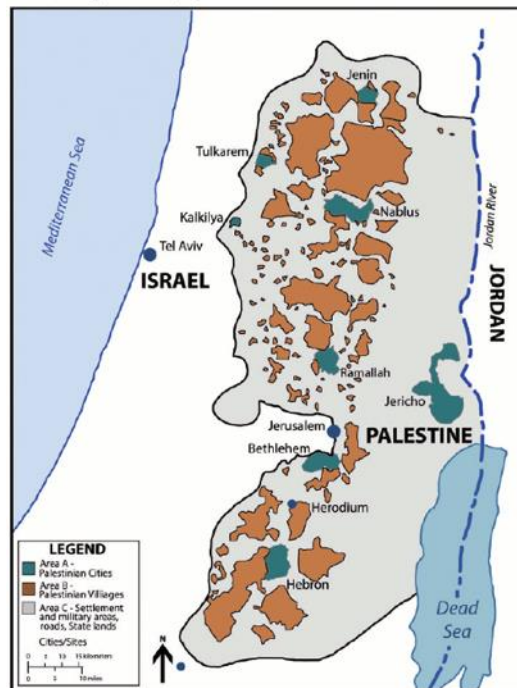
Mediterranean Sea
Jenin
Tulkarem
Kalkilya
Nablus
Tel Aviv
ISRAEL
Jordan River
JORDAN
Ramallah
Jericho
Jerusalem
PALESTINE
Bethlehem
Herodium
Hebron
Dead Sea
LEGEND
Area A - Palestinian Cities
Area B - Palestinian Villages
Area C - Settlement and military areas, roads, State lands
Cities/Sites
0 5 10 15 Kilometers
0 5 10 miles
N